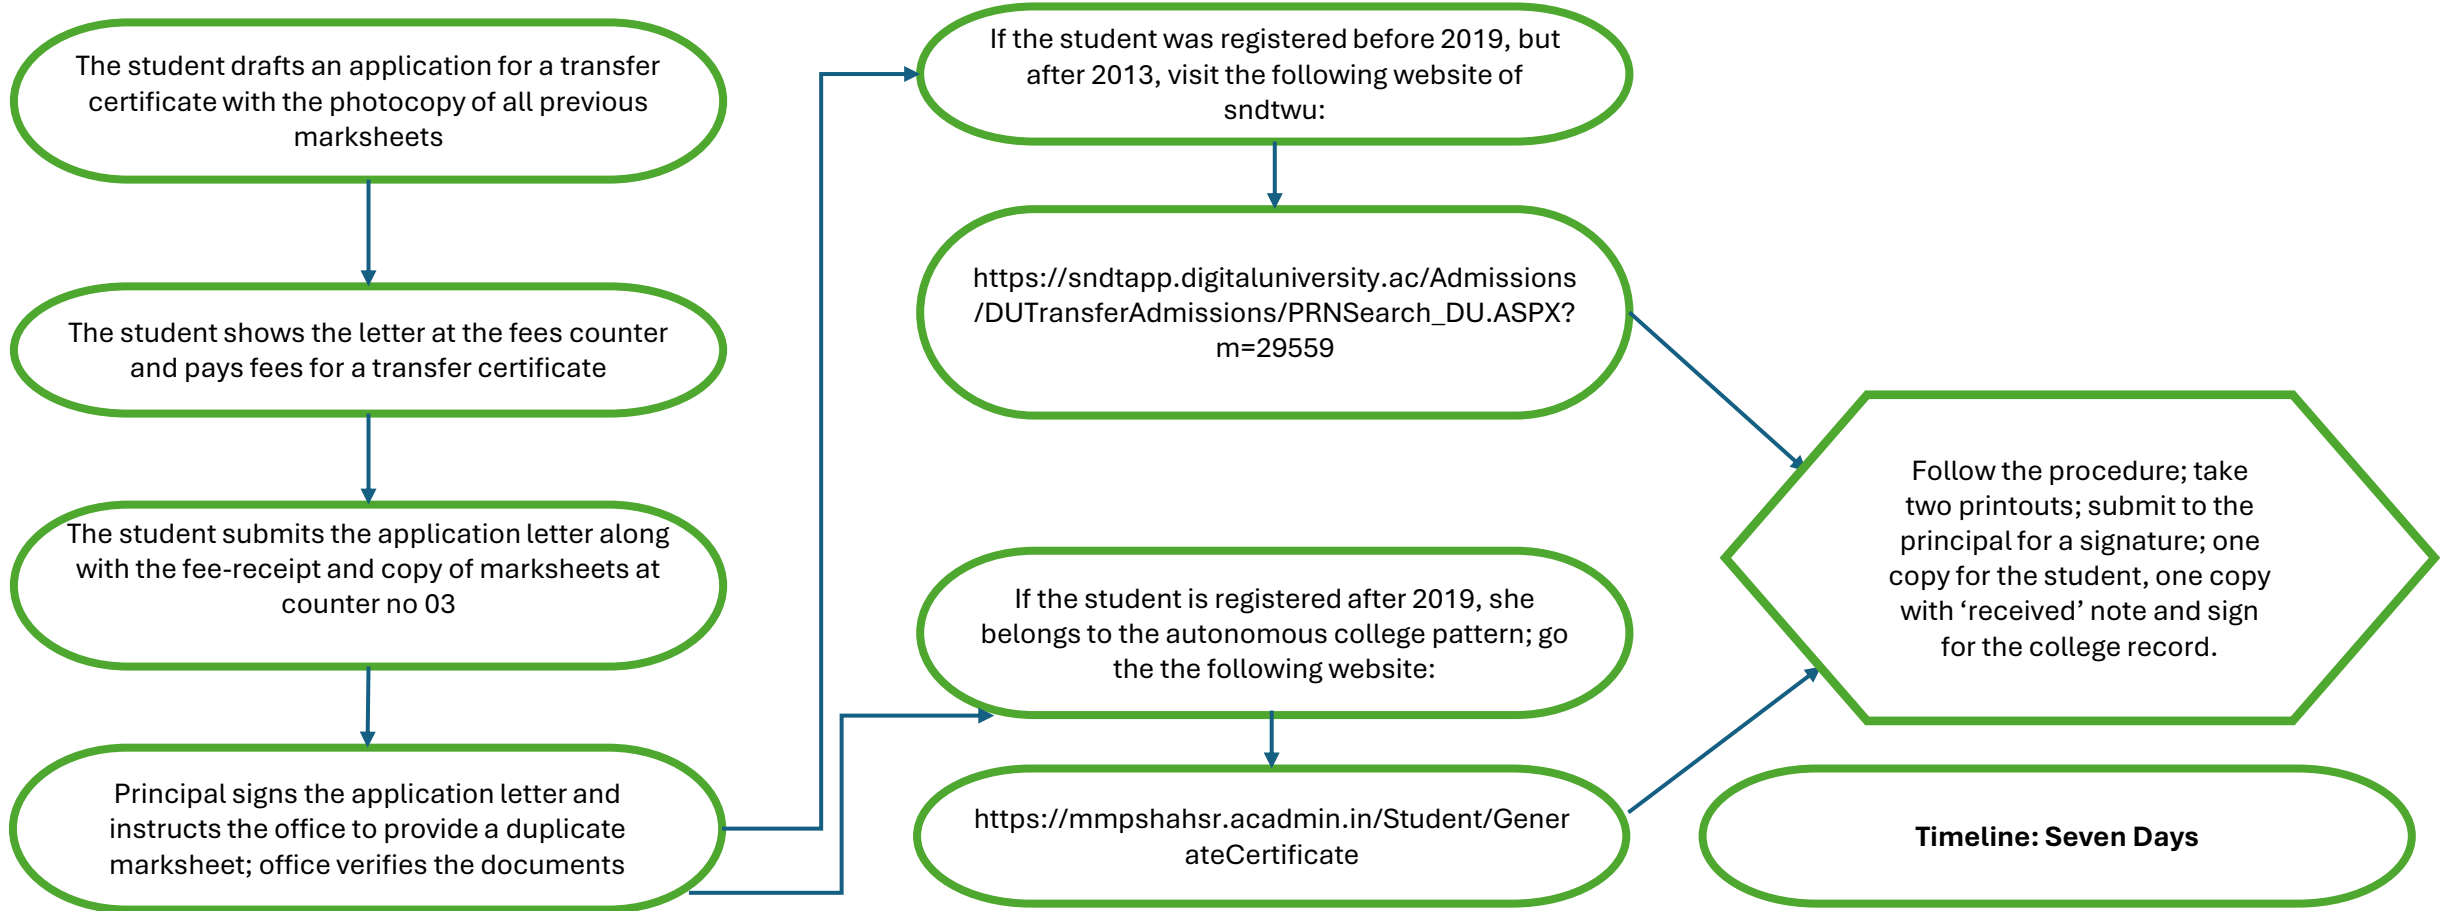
The student drafts an application for a transfer certificate with the photocopy of all previous marksheets

The student shows the letter at the fees counter and pays fees for a transfer certificate

The student submits the application letter along with the fee-receipt and copy of marksheets at counter no 03

Principal signs the application letter and instructs the office to provide a duplicate marksheet; office verifies the documents

If the student was registered before 2019, but after 2013, visit the following website of sndtwu:

https://sndtapp.digitaluniversity.ac/Admissions/DUTransferAdmissions/PRNSearch_DU.ASPX?m=29559

If the student is registered after 2019, she belongs to the autonomous college pattern; go the the following website:

https://mmpshahsr.acadmin.in/Student/GenerateCertificate

Follow the procedure; take two printouts; submit to the principal for a signature; one copy for the student, one copy with ‘received’ note and sign for the college record.

Timeline: Seven Days